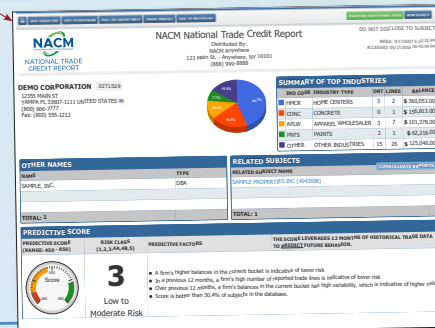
NACM NATIONAL TRADE CREDIT REPORT

NACM National Trade Credit Report
Distributed By:
NACM anywhere
123 Main St. - Anywhere, NY 10101
(888) 999-8888

DO NOT DISCLOSE TO SUBJECT

DEMO CORPORATION 3271529
12355 MAIN ST
TAMPA FL 33607-1111 UNITED STATES
(888) 665-7777
Fax: (800) 555-1212

SUMMARY OF TOP INDUSTRIES

| IND CODE | INDUSTRY TYPE | DBT | LINES | BALANCE |
|---|---|---|---|---|
| HMCR | HOME CENTERS | 3 | 2 | $ 360,053.00 |
| CONC | CONCRETE | 0 | 6 | $ 105,813.00 |
| APLW | APPAREL WHOLESALER | 3 | 7 | $ 101,378.00 |
| PNTS | PAINTS | 2 | 1 | $ 62,216.00 |
| OTHER | OTHER INDUSTRIES | 15 | 26 | $ 125,046.00 |

OTHER NAMES

| NAME | TYPE |
|---|---|
| SAMPLE, INC. | DBA |

TOTAL: 1

RELATED SUBJECTS
CONSOLIDATE REPORTS

RELATED SUBJECT NAME
SAMPLE PROPERTIES INC (4943698)

TOTAL: 1

PREDICTIVE SCORE

PREDICTIVE SCORE (RANGE: 450 - 850)
RISK CLASS (1,2,3,4A,4B,5)
PREDICTIVE FACTORS
THE SCORE LEVERAGES 12 MONTHS OF HISTORICAL TRADE DATA TO PREDICT FUTURE BEHAVIOR.

Score

3
Low to Moderate Risk

• A firm's higher balances in the current bucket is indicative of lower risk
• In a previous 12 months, a firm's high number of reported trade lines is indicative of lower risk
• Over previous 12 months, a firm's balances in the current bucket has high variability, which is indicative of higher risk
• Score is better than 30.4% of subjects in the database.